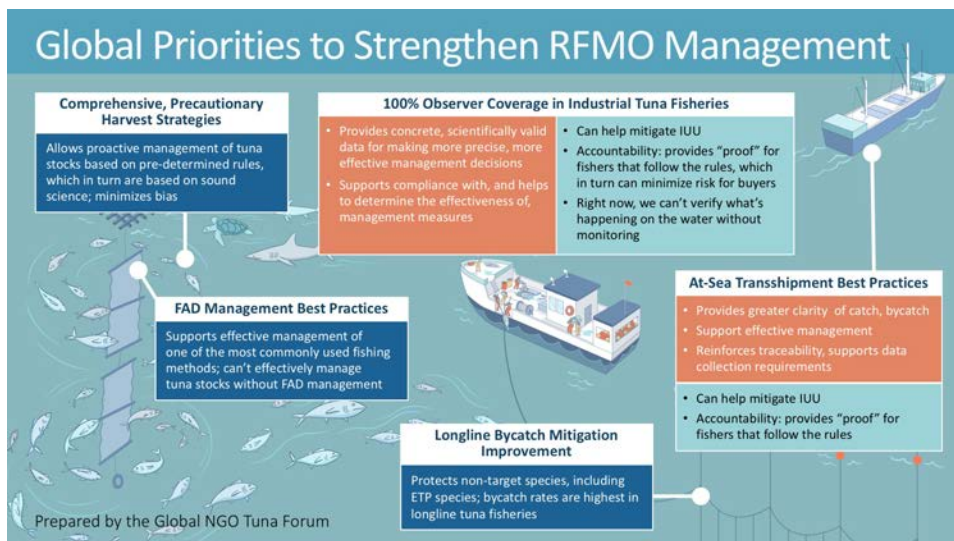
Global Priorities to Strengthen RFMO Management

Comprehensive, Precautionary Harvest Strategies

Allows proactive management of tuna stocks based on pre-determined rules, which in turn are based on sound science; minimizes bias

100% Observer Coverage in Industrial Tuna Fisheries

• Provides concrete, scientifically valid data for making more precise, more effective management decisions
• Supports compliance with, and helps to determine the effectiveness of, management measures

• Can help mitigate IUU
• Accountability: provides "proof" for fishers that follow the rules, which in turn can minimize risk for buyers
• Right now, we can't verify what's happening on the water without monitoring

FAD Management Best Practices

Supports effective management of one of the most commonly used fishing methods; can't effectively manage tuna stocks without FAD management

At-Sea Transshipment Best Practices

• Provides greater clarity of catch, bycatch
• Support effective management
• Reinforces traceability, supports data collection requirements

• Can help mitigate IUU
• Accountability: provides "proof" for fishers that follow the rules

Longline Bycatch Mitigation Improvement

Protects non-target species, including ETP species; bycatch rates are highest in longline tuna fisheries

Prepared by the Global NGO Tuna Forum